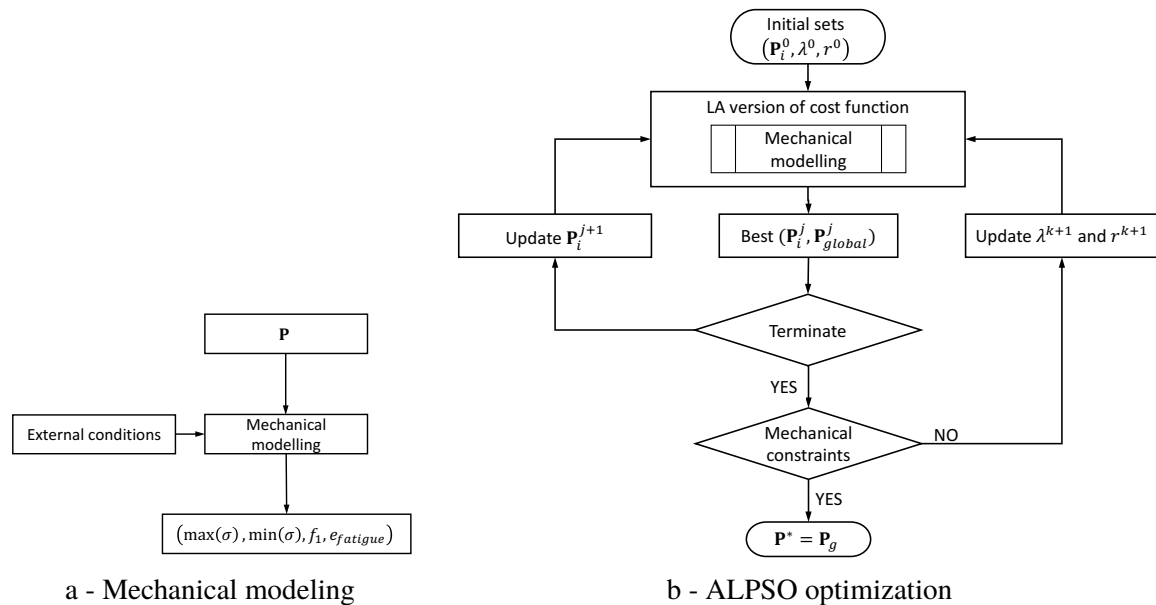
$\mathbf{P}$

External conditions

Mechanical modelling

$\left(\max(\sigma), \min(\sigma), f_1, e_{fatigue}\right)$

a - Mechanical modeling

Initial sets $\left(\mathbf{P}_i^0, \lambda^0, r^0\right)$

LA version of cost function

Mechanical modelling

Update $\mathbf{P}_i^{j+1}$

Best $(\mathbf{P}_i^j, \mathbf{P}_{global}^j)$

Update $\lambda^{k+1}$ and $r^{k+1}$

Terminate

YES

Mechanical constraints

NO

YES

$\mathbf{P}^* = \mathbf{P}_g$

b - ALPSO optimization